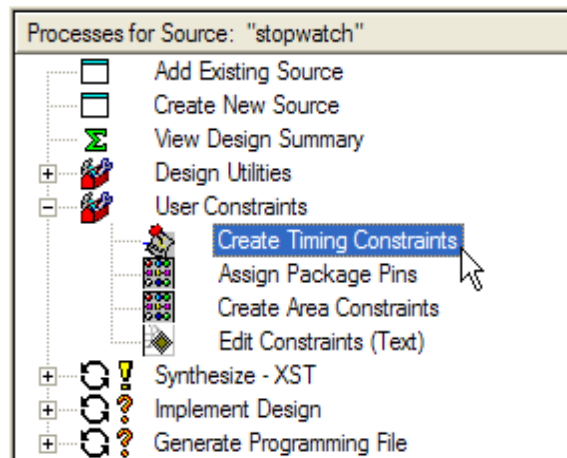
Processes for Source: "stopwatch"

Add Existing Source
Create New Source
View Design Summary
Design Utilities
User Constraints
Create Timing Constraints
Assign Package Pins
Create Area Constraints
Edit Constraints (Text)
Synthesize - XST
Implement Design
Generate Programming File